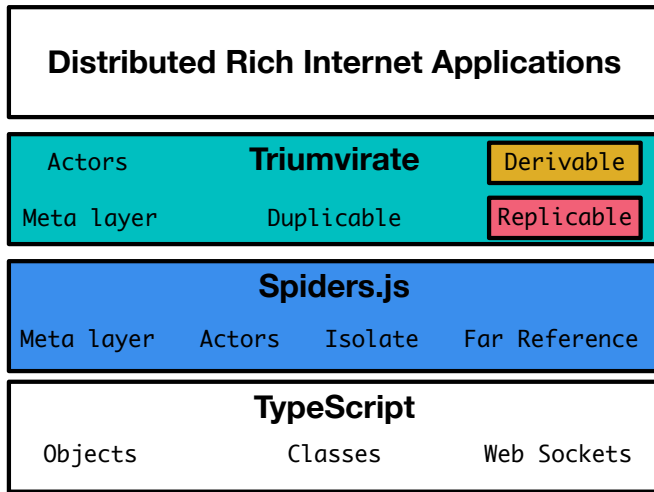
Distributed Rich Internet Applications

Actors

Triumvirate

Derivable

Meta layer

Duplicable

Replicable

Spiders.js

Meta layer Actors Isolate Far Reference

TypeScript

Objects Classes Web Sockets